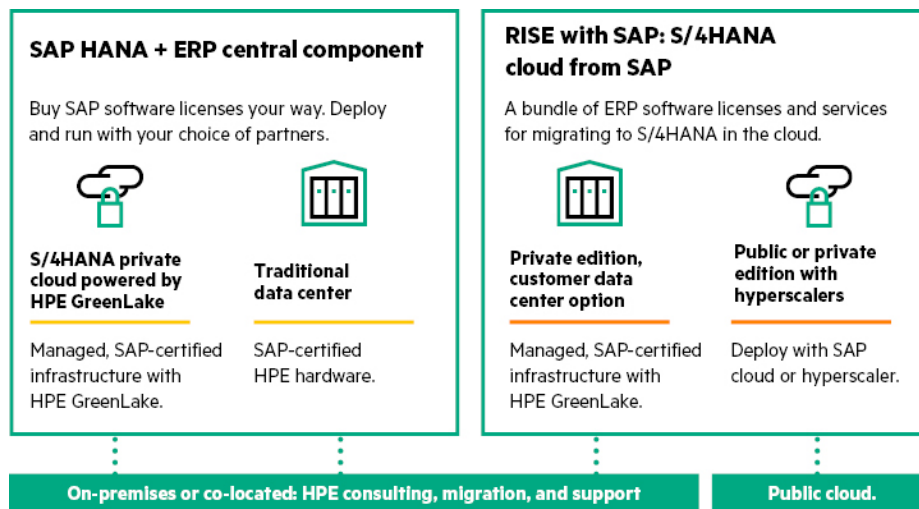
SAP HANA + ERP central component

Buy SAP software licenses your way. Deploy and run with your choice of partners.

S/4HANA private cloud powered by HPE GreenLake

Managed, SAP-certified infrastructure with HPE GreenLake.

Traditional data center

SAP-certified HPE hardware.

RISE with SAP: S/4HANA cloud from SAP

A bundle of ERP software licenses and services for migrating to S/4HANA in the cloud.

Private edition, customer data center option

Managed, SAP-certified infrastructure with HPE GreenLake.

Public or private edition with hyperscalers

Deploy with SAP cloud or hyperscaler.

On-premises or co-located: HPE consulting, migration, and support

Public cloud.